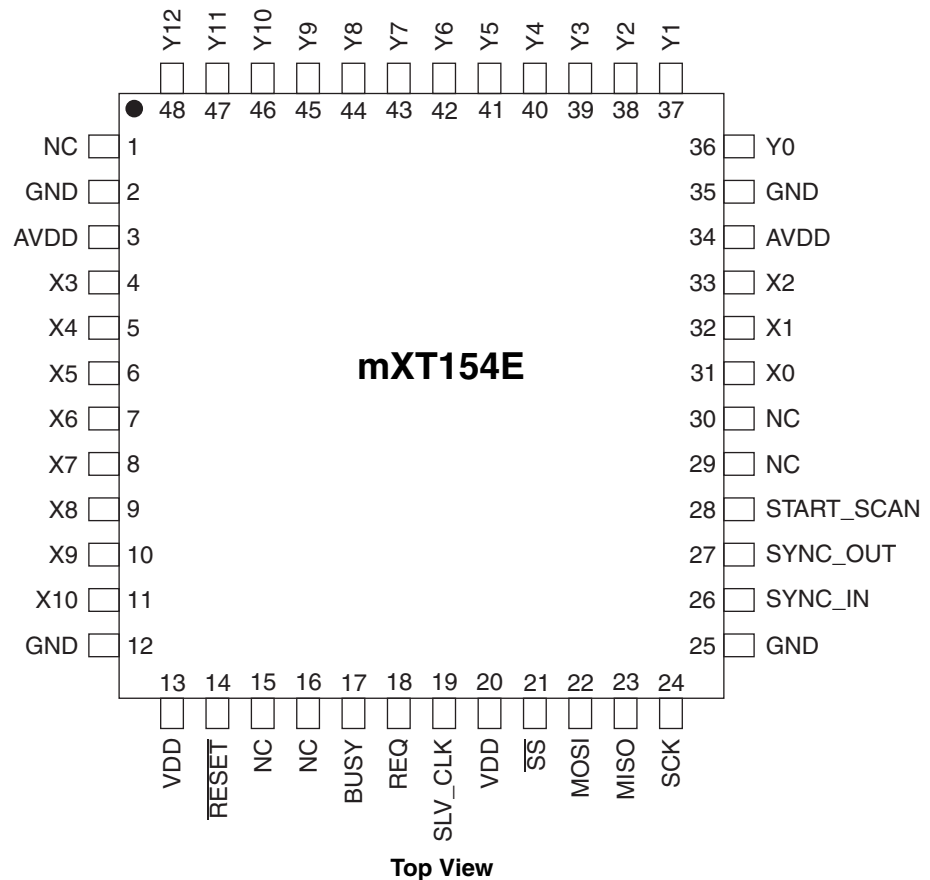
Y12 Y11 Y10 Y9 Y8 Y7 Y6 Y5 Y4 Y3 Y2 Y1

48 47 46 45 44 43 42 41 40 39 38 37

NC 1
GND 2
AVDD 3
X3 4
X4 5
X5 6
X6 7
X7 8
X8 9
X9 10
X10 11
GND 12

36 Y0
35 GND
34 AVDD
33 X2
32 X1
31 X0
30 NC
29 NC
28 START_SCAN
27 SYNC_OUT
26 SYNC_IN
25 GND

mXT154E

13 14 15 16 17 18 19 20 21 22 23 24

VDD $\overline{RESET}$ NC NC BUSY REQ SLV_CLK VDD $\overline{SS}$ MOSI MISO SCK

Top View